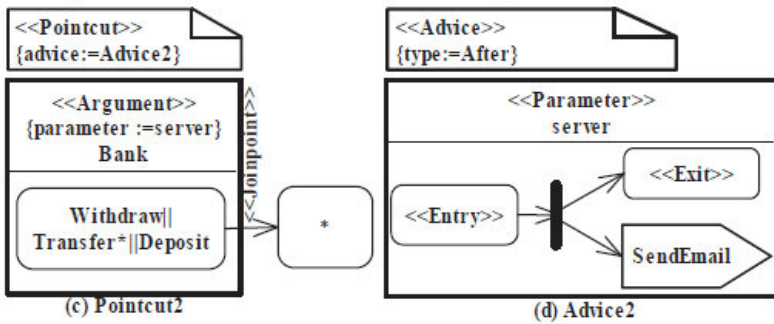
<<Pointcut>>
{advice:=Advice2}

<<Argument>>
{parameter :=server}
Bank

Withdraw||
Transfer*||Deposit

<<Joinpoint>>

*

(c) Pointcut2

<<Advice>>
{type:=After}

<<Parameter>>
server

<<Entry>>

<<Exit>>

SendEmail

(d) Advice2